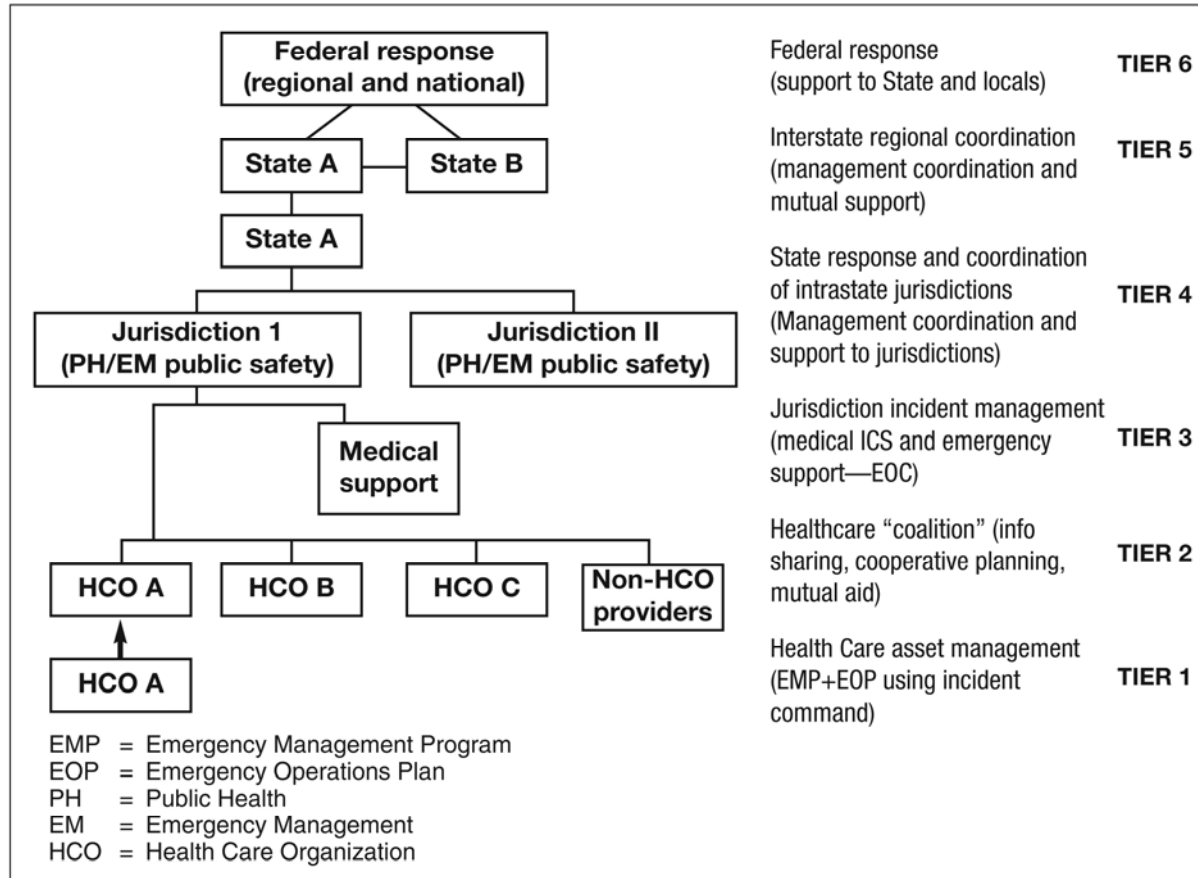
Federal response (regional and national)

State A

State B

State A

Jurisdiction 1 (PH/EM public safety)

Jurisdiction II (PH/EM public safety)

Medical support

HCO A

HCO B

HCO C

Non-HCO providers

HCO A

EMP = Emergency Management Program
EOP = Emergency Operations Plan
PH = Public Health
EM = Emergency Management
HCO = Health Care Organization

Federal response (support to State and locals) TIER 6

Interstate regional coordination (management coordination and mutual support) TIER 5

State response and coordination of intrastate jurisdictions (Management coordination and support to jurisdictions) TIER 4

Jurisdiction incident management (medical ICS and emergency support—EOC) TIER 3

Healthcare "coalition" (info sharing, cooperative planning, mutual aid) TIER 2

Health Care asset management (EMP+EOP using incident command) TIER 1